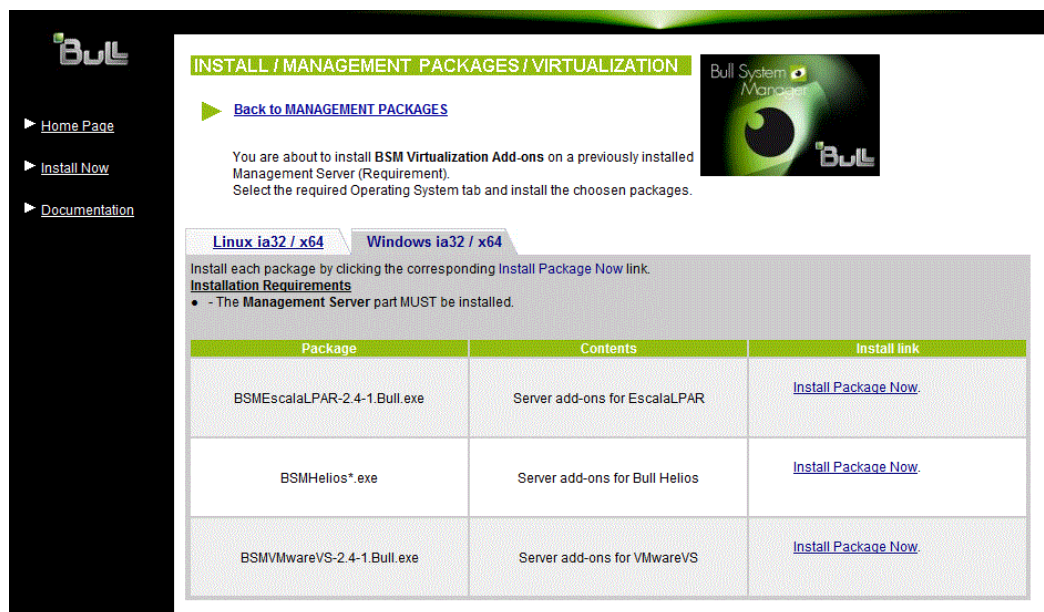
Bull

Home Page

Install Now

Documentation

INSTALL / MANAGEMENT PACKAGES / VIRTUALIZATION

Bull System Manager

Bull

Back to MANAGEMENT PACKAGES

You are about to install **BSM Virtualization Add-ons** on a previously installed Management Server (Requirement).
Select the required Operating System tab and install the choosen packages.

Linux ia32 / x64

Windows ia32 / x64

Install each package by clicking the corresponding Install Package Now link.
Installation Requirements
● - The **Management Server** part MUST be installed.

| Package | Contents | Install link |
|---|---|---|
| BSMEscalaLPAR-2.4-1.Bull.exe | Server add-ons for EscalaLPAR | Install Package Now. |
| BSMHelios*.exe | Server add-ons for Bull Helios | Install Package Now. |
| BSMVMwareVS-2.4-1.Bull.exe | Server add-ons for VMwareVS | Install Package Now. |